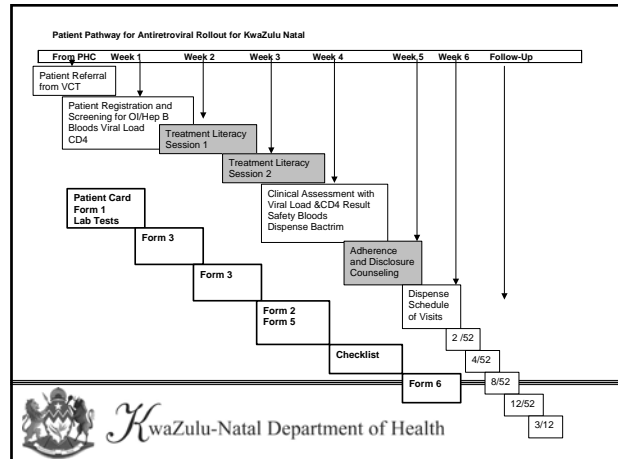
Patient Pathway for Antiretroviral Rollout for KwaZulu Natal

From PHC Week 1 Week 2 Week 3 Week 4 Week 5 Week 6 Follow-Up

Patient Referral from VCT

Patient Registration and Screening for OI/Hep B Bloods Viral Load CD4

Treatment Literacy Session 1

Treatment Literacy Session 2

Clinical Assessment with Viral Load &CD4 Result Safety Bloods Dispense Bactrim

Adherence and Disclosure Counseling

Dispense Schedule of Visits

Patient Card Form 1 Lab Tests

Form 3

Form 3

Form 2 Form 5

Checklist

Form 6

2 /52

4/52

8/52

12/52

3/12

KwaZulu-Natal Department of Health